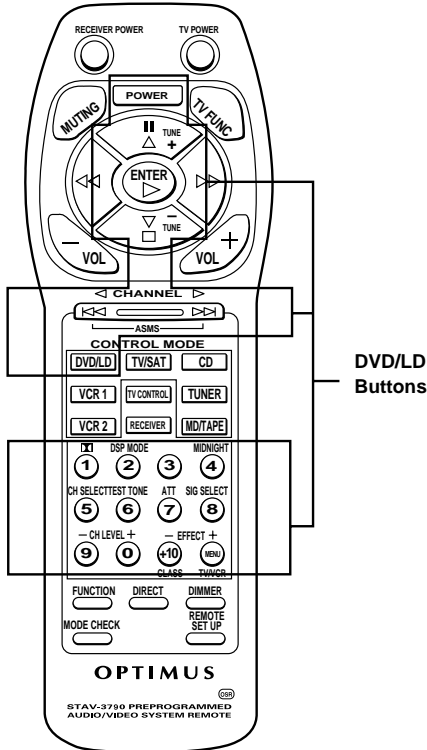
RECEIVER POWER
TV POWER
POWER
MUTING
TV FUNC
TUNE
+
ENTER
TUNE
−
− VOL
+ VOL
CHANNEL
ASMS
CONTROL MODE
DVD/LD
TV/SAT
CD
VCR 1
TV CONTROL
TUNER
VCR 2
RECEIVER
MD/TAPE
DSP MODE
MIDNIGHT
1
2
3
4
CH SELECT
TEST TONE
ATT
SIG SELECT
5
6
7
8
− CH LEVEL +
− EFFECT +
9
0
+10
MENU
CLASS
TV/VCR
FUNCTION
DIRECT
DIMMER
MODE CHECK
REMOTE SET UP
OPTIMUS
OSR
STAV-3790 PREPROGRAMMED AUDIO/VIDEO SYSTEM REMOTE

DVD/LD Buttons